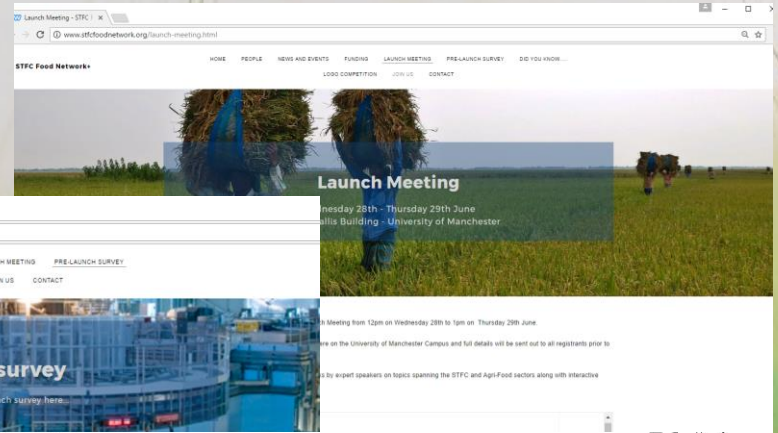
Launch Meeting - STFC | ×

www.stfcfoodnetwork.org/launch-meeting.html

STFC Food Network+

HOME PEOPLE NEWS AND EVENTS FUNDING LAUNCH MEETING PRE-LAUNCH SURVEY DID YOU KNOW....

LOGO COMPETITION JOIN US CONTACT

Launch Meeting

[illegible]nesday 28th - Thursday 29th June

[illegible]allis Building - University of Manchester

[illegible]h Meeting from 12pm on Wednesday 28th to 1pm on Thursday 29th June.

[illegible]re on the University of Manchester Campus and full details will be sent out to all registrants prior to

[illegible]s by expert speakers on topics spanning the STFC and Agri-Food sectors along with interactive

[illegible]H MEETING PRE-LAUNCH SURVEY

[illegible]N US CONTACT

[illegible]survey

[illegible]ch survey here...